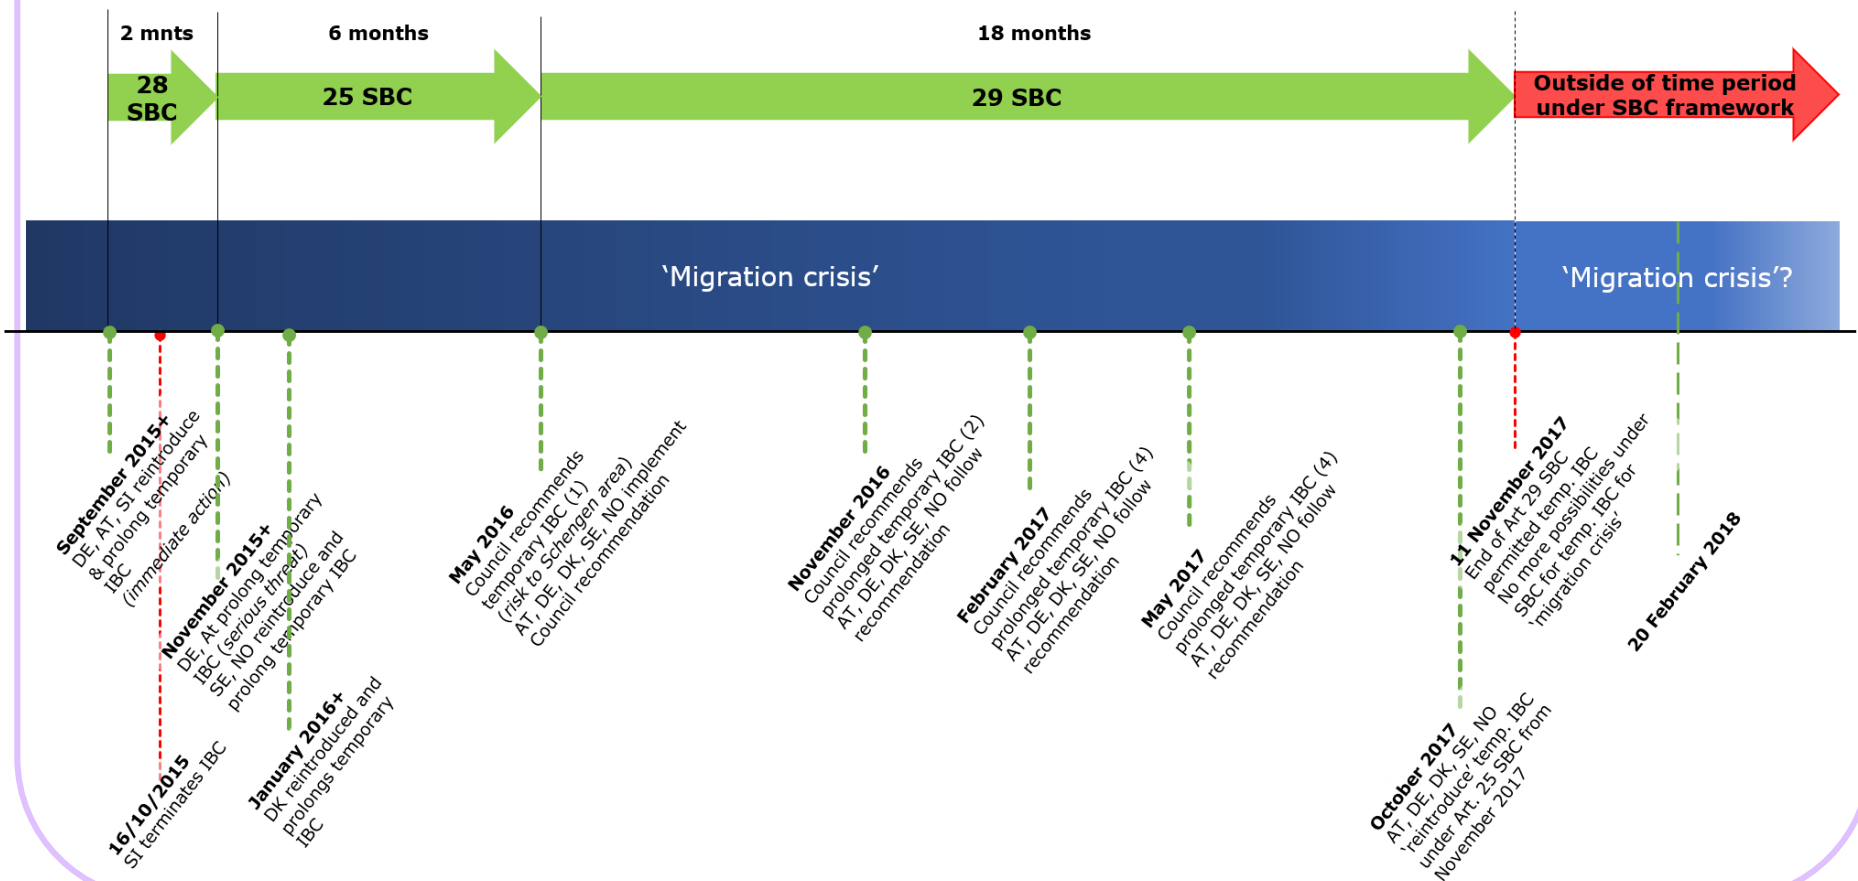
2 mnts

6 months

18 months

28 SBC

25 SBC

29 SBC

Outside of time period under SBC framework

'Migration crisis'

'Migration crisis'?

September 2015+ DE, AT, SI reintroduce & prolong temporary IBC (immediate action)

16/10/2015 SI terminates IBC

November 2015+ DE, At prolong temporary IBC (serious threat) SE, NO reintroduce and prolong temporary IBC

January 2016+ DK reintroduced and prolongs temporary IBC

May 2016 Council recommends temporary IBC (1) (risk to Schengen area) AT, DE, DK, SE, NO implement Council recommendation

November 2016 Council recommends prolonged temporary IBC (2) AT, DE, DK, SE, NO follow recommendation

February 2017 Council recommends prolonged temporary IBC (4) AT, DE, DK, SE, NO follow recommendation

May 2017 Council recommends prolonged temporary IBC (4) AT, DE, DK, SE, NO follow recommendation

October 2017 AT, DE, DK, SE, NO 'reintroduce' temp. IBC under Art. 25 SBC from November 2017

11 November 2017 End of Art 29 SBC permitted temp. IBC No more possibilities under SBC for temp. IBC for 'migration crisis'

20 February 2018